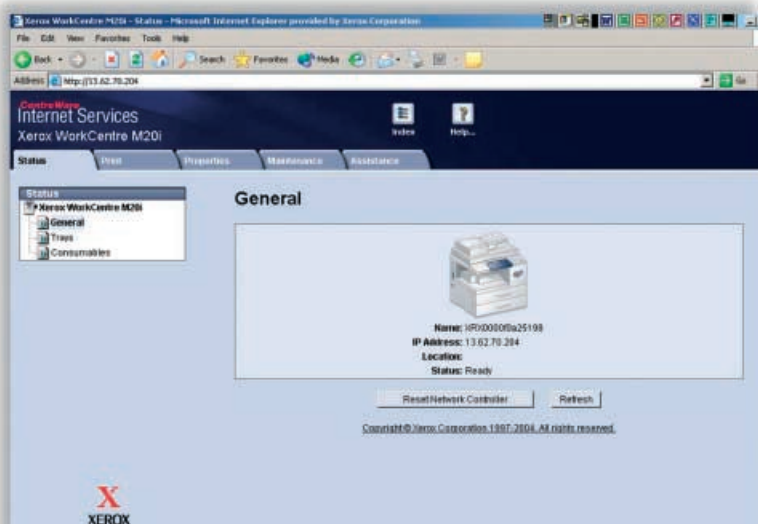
Xerox WorkCentre M20i - Status - Microsoft Internet Explorer provided by Xerox Corporation

File Edit View Favorites Tools Help

Back Search Favorites Media

Address http://13.62.70.204

Go

CentreWare
Internet Services
Xerox WorkCentre M20i

Index Help...

Status Print Properties Maintenance Assistance

Status
Xerox WorkCentre M20i
General
Trays
Consumables

General

Name: XRX0000f0a25198
IP Address: 13.62.70.204
Location:
Status: Ready

Reset Network Controller Refresh

Copyright © Xerox Corporation 1997-2004. All rights reserved.

XEROX